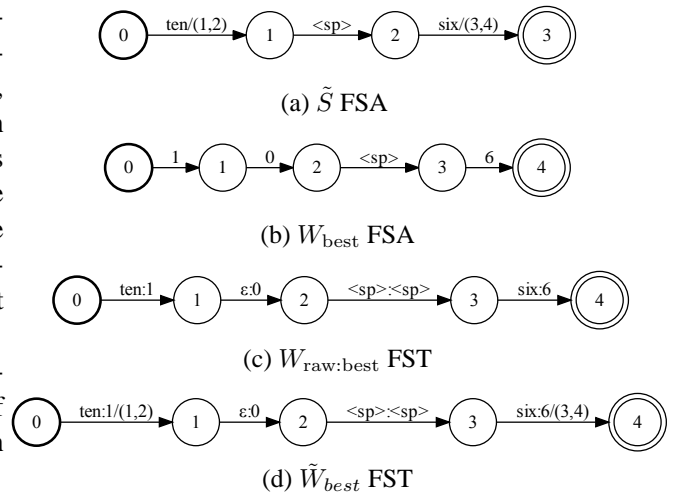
0 ten/(1,2) 1 <sp> 2 six/(3,4) 3

(a) $\tilde{S}$ FSA

0 1 1 0 2 <sp> 3 6 4

(b) $W_{\text{best}}$ FSA

0 ten:1 1 ε:0 2 <sp>:<sp> 3 six:6 4

(c) $W_{\text{raw:best}}$ FST

0 ten:1/(1,2) 1 ε:0 2 <sp>:<sp> 3 six:6/(3,4) 4

(d) $\tilde{W}_{best}$ FST